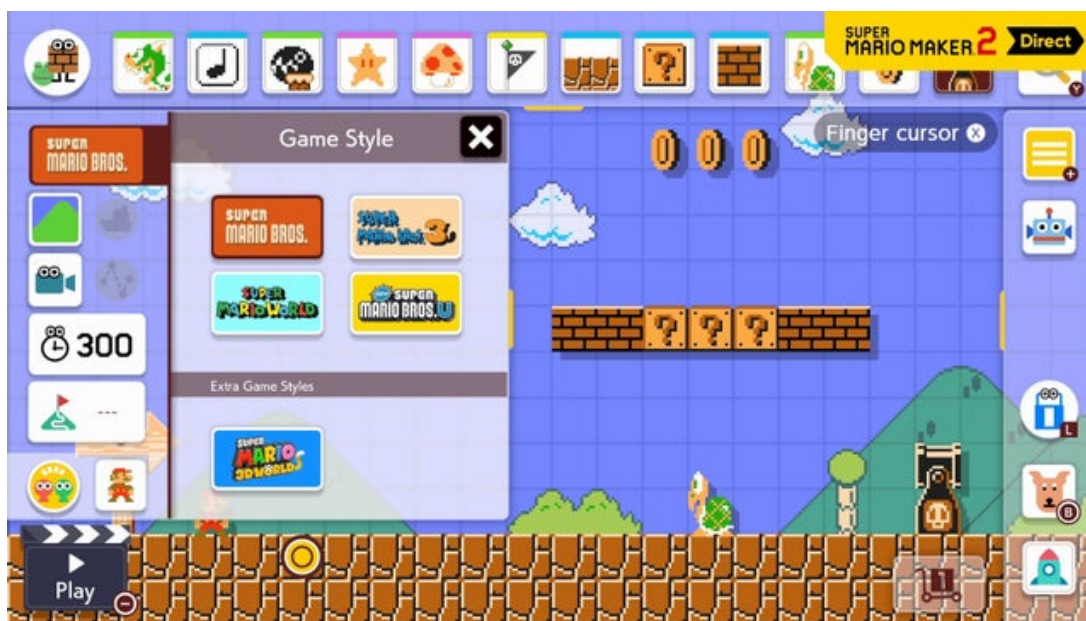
SUPER MARIO MAKER 2 Direct

SUPER MARIO BROS.

Game Style

Finger cursor

SUPER MARIO BROS.

Super Mario Bros. 3

SUPER MARIO WORLD

New SUPER MARIO BROS. U

300

---

Extra Game Styles

SUPER MARIO 3D WORLD

Play